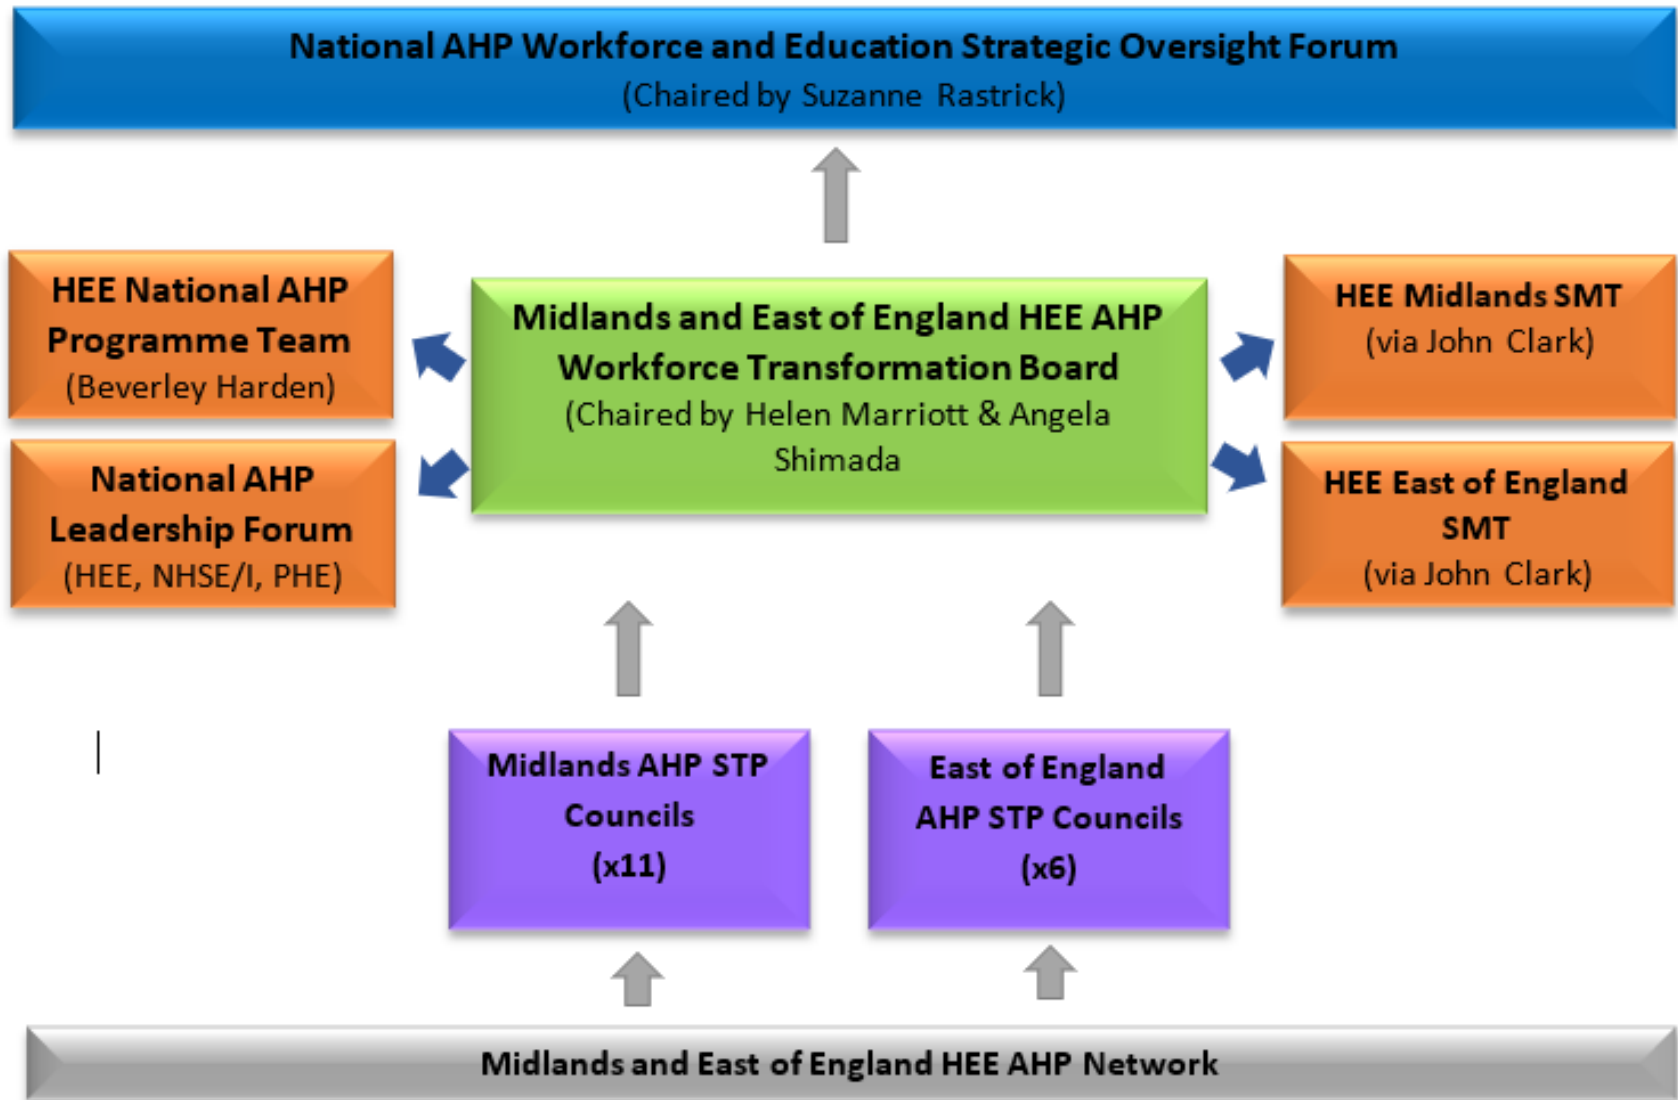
National AHP Workforce and Education Strategic Oversight Forum
(Chaired by Suzanne Rastrick)

HEE National AHP Programme Team
(Beverley Harden)

Midlands and East of England HEE AHP Workforce Transformation Board
(Chaired by Helen Marriott & Angela Shimada

HEE Midlands SMT
(via John Clark)

National AHP Leadership Forum
(HEE, NHSE/I, PHE)

HEE East of England SMT
(via John Clark)

Midlands AHP STP Councils
(x11)

East of England AHP STP Councils
(x6)

Midlands and East of England HEE AHP Network